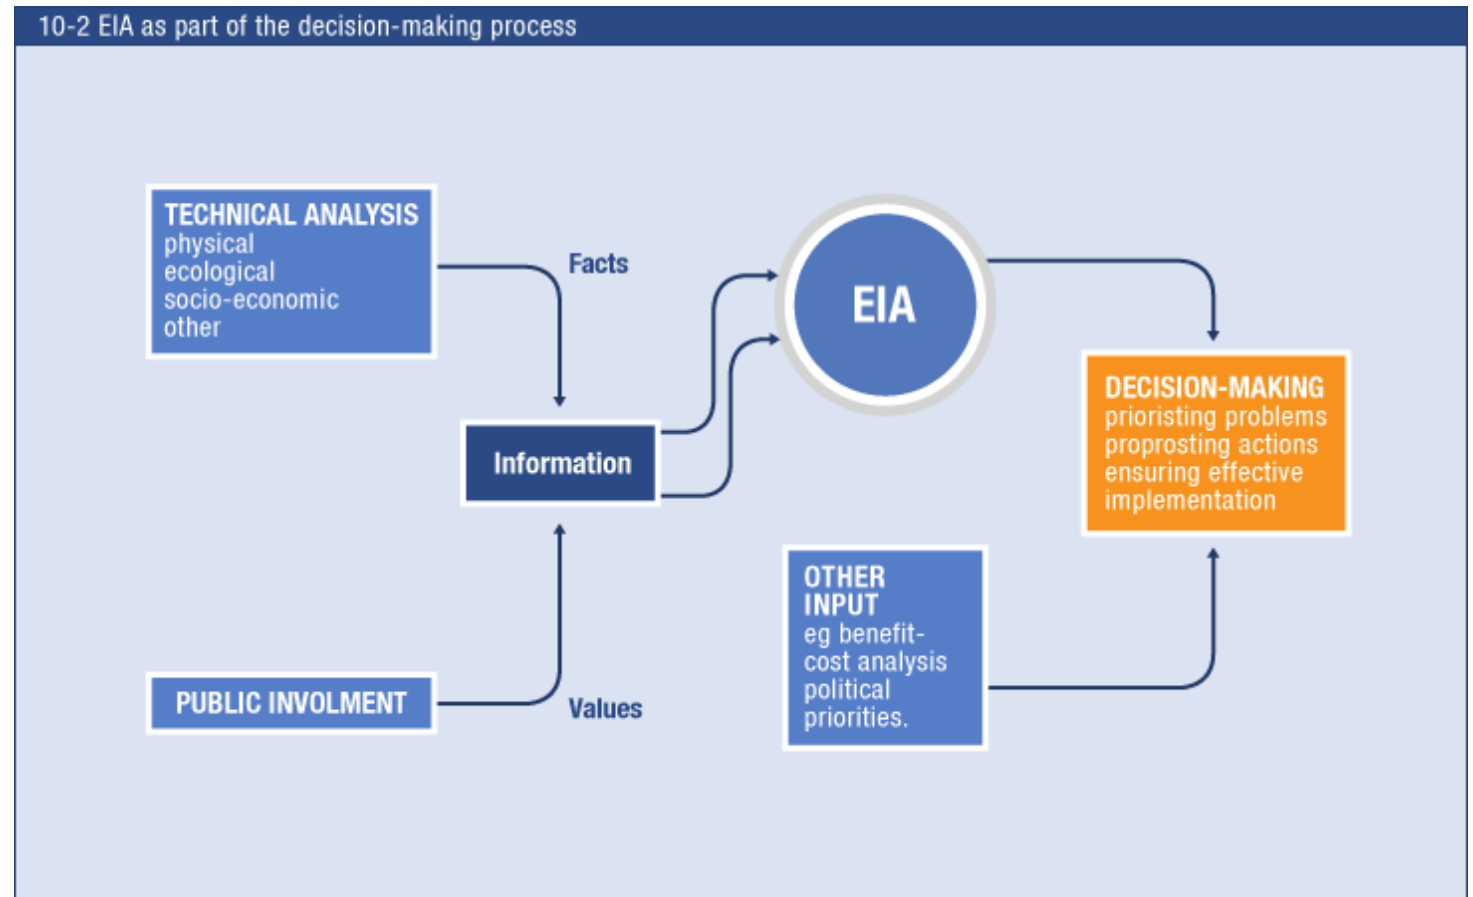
10-2 EIA as part of the decision-making process

TECHNICAL ANALYSIS
physical
ecological
socio-economic
other

Facts

Information

EIA

DECISION-MAKING
prioristing problems
proprosting actions
ensuring effective implementation

OTHER INPUT
eg benefit-cost analysis
political priorities.

PUBLIC INVOLMENT

Values